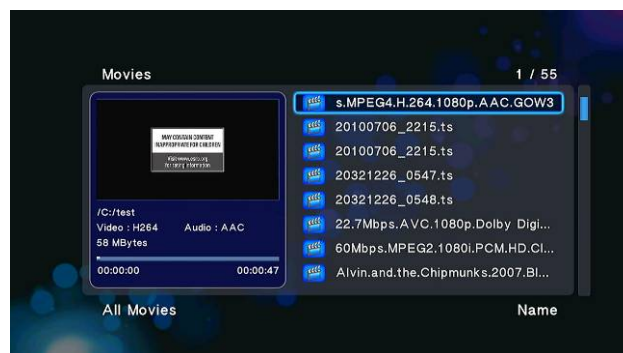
Movies

1 / 55

MAY CONTAIN CONTENT INAPPROPRIATE FOR CHILDREN

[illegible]

/C:/test

Video : H264

Audio : AAC

58 MBytes

00:00:00

00:00:47

s.MPEG4.H.264.1080p.AAC.GOW3

20100706_2215.ts

20100706_2215.ts

20321226_0547.ts

20321226_0548.ts

22.7Mbps.AVC.1080p.Dolby Digi...

60Mbps.MPEG2.1080i.PCM.HD.Cl...

Alvin.and.the.Chipmunks.2007.Bl...

All Movies

Name